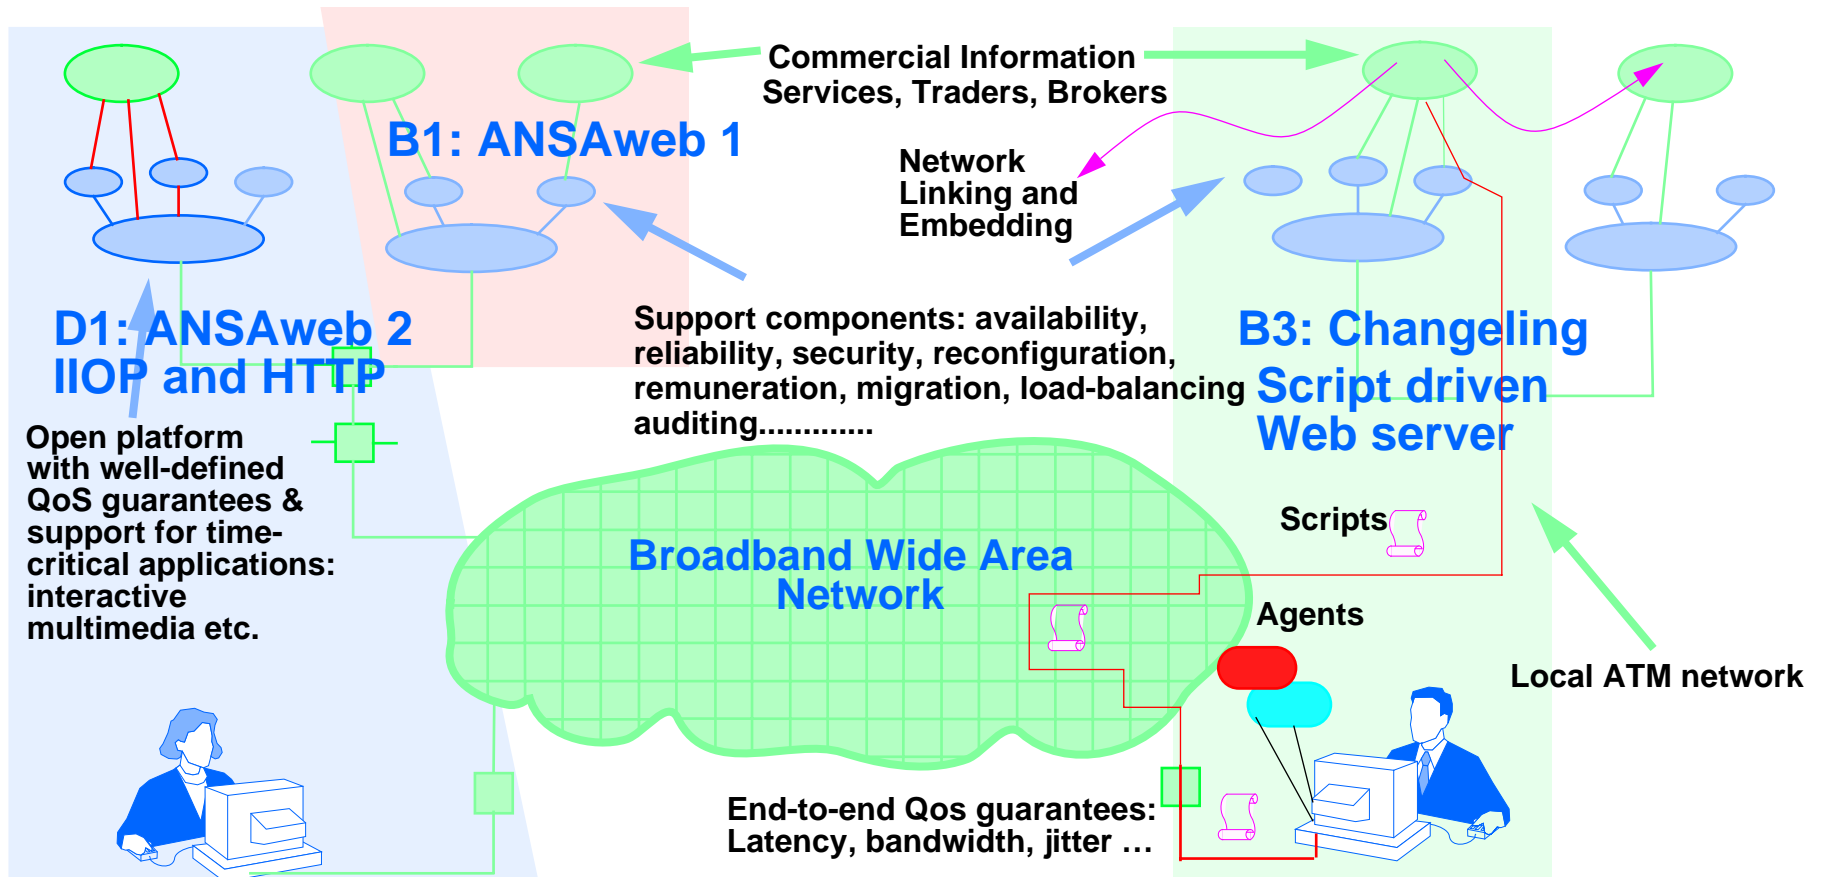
Commercial Information Services, Traders, Brokers

B1: ANSAweb 1

Network Linking and Embedding

D1: ANSAweb 2 IIOP and HTTP

Support components: availability, reliability, security, reconfiguration, remuneration, migration, load-balancing auditing............

B3: Changeling Script driven Web server

Open platform with well-defined QoS guarantees & support for time-critical applications: interactive multimedia etc.

Broadband Wide Area Network

Scripts

Agents

Local ATM network

End-to-end Qos guarantees: Latency, bandwidth, jitter …